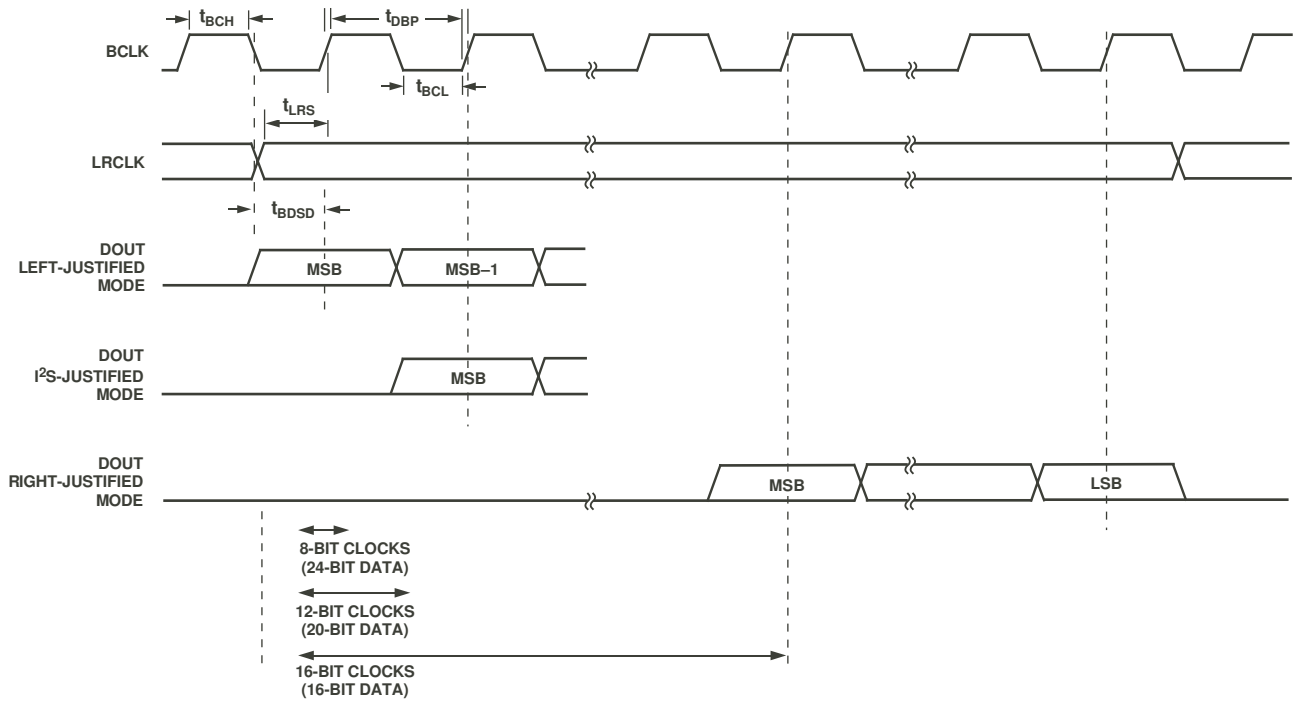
$t_{BCH}$

$t_{DBP}$

BCLK

$t_{BCL}$

$t_{LRS}$

LRCLK

$t_{BDSD}$

DOUT LEFT-JUSTIFIED MODE

MSB

MSB–1

DOUT I$^2$S-JUSTIFIED MODE

MSB

DOUT RIGHT-JUSTIFIED MODE

MSB

LSB

8-BIT CLOCKS (24-BIT DATA)

12-BIT CLOCKS (20-BIT DATA)

16-BIT CLOCKS (16-BIT DATA)